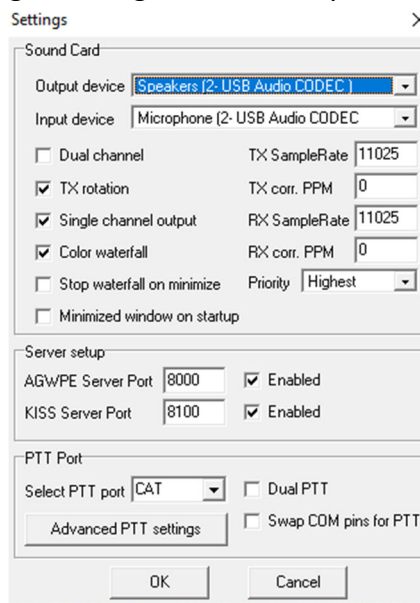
Settings
×

Sound Card

Output device Speakers (2- USB Audio CODEC )

Input device Microphone (2- USB Audio CODEC

Dual channel
TX SampleRate 11025

TX rotation
TX corr. PPM 0

Single channel output
RX SampleRate 11025

Color waterfall
RX corr. PPM 0

Stop waterfall on minimize
Priority Highest

Minimized window on startup

Server setup

AGWPE Server Port 8000
Enabled

KISS Server Port 8100
Enabled

PTT Port

Select PTT port CAT
Dual PTT

Advanced PTT settings
Swap COM pins for PTT

OK
Cancel